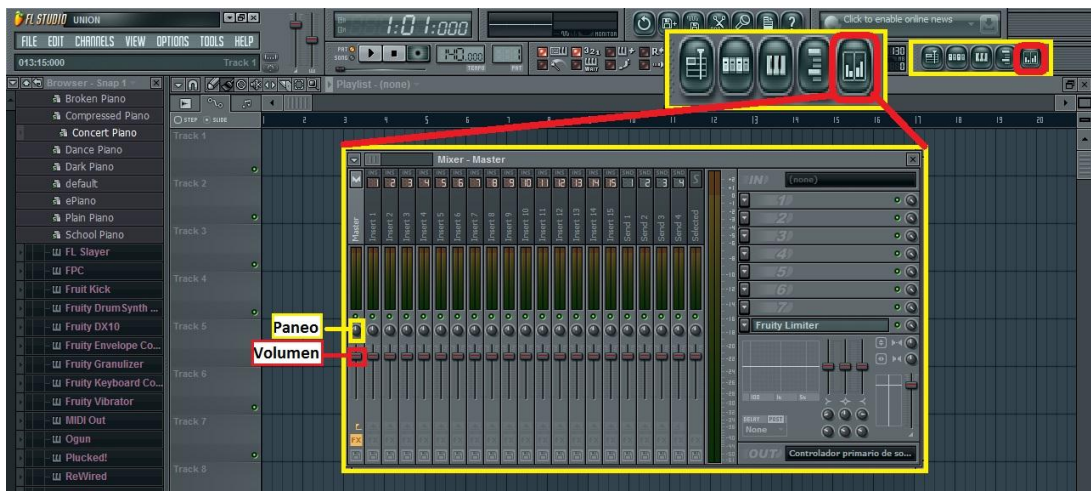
FL STUDIO UNION
FILE EDIT CHANNELS VIEW OPTIONS TOOLS HELP
013:15:000
Track 1
1:01:000
Click to enable online news
Browser - Snap 1
Broken Piano
Compressed Piano
Concert Piano
Dance Piano
Dark Piano
default
ePiano
Plain Piano
School Piano
FL Slayer
FPC
Fruit Kick
Fruity DrumSynth ...
Fruity DX10
Fruity Envelope Co...
Fruity Granulizer
Fruity Keyboard Co...
Fruity Vibrator
MIDI Out
Ogun
Plucked!
ReWired
Playlist - (none)
STEP SLIDE
Track 1
Track 2
Track 3
Track 4
Track 5
Track 6
Track 7
Track 8
1 2 3 4 5 6 7 8 9 10 11 12 13 14 15 16 17 18 19 20
Mixer - Master
Master
Insert 1
Insert 2
Insert 3
Insert 4
Insert 5
Insert 6
Insert 7
Insert 8
Insert 9
Insert 10
Insert 11
Insert 12
Insert 13
Insert 14
Insert 15
Send 1
Send 2
Send 3
Send 4
Selected
IN (none)
1
2
3
4
5
6
7
Fruity Limiter
OUT Controlador primario de so...
None
Paneo
Volumen